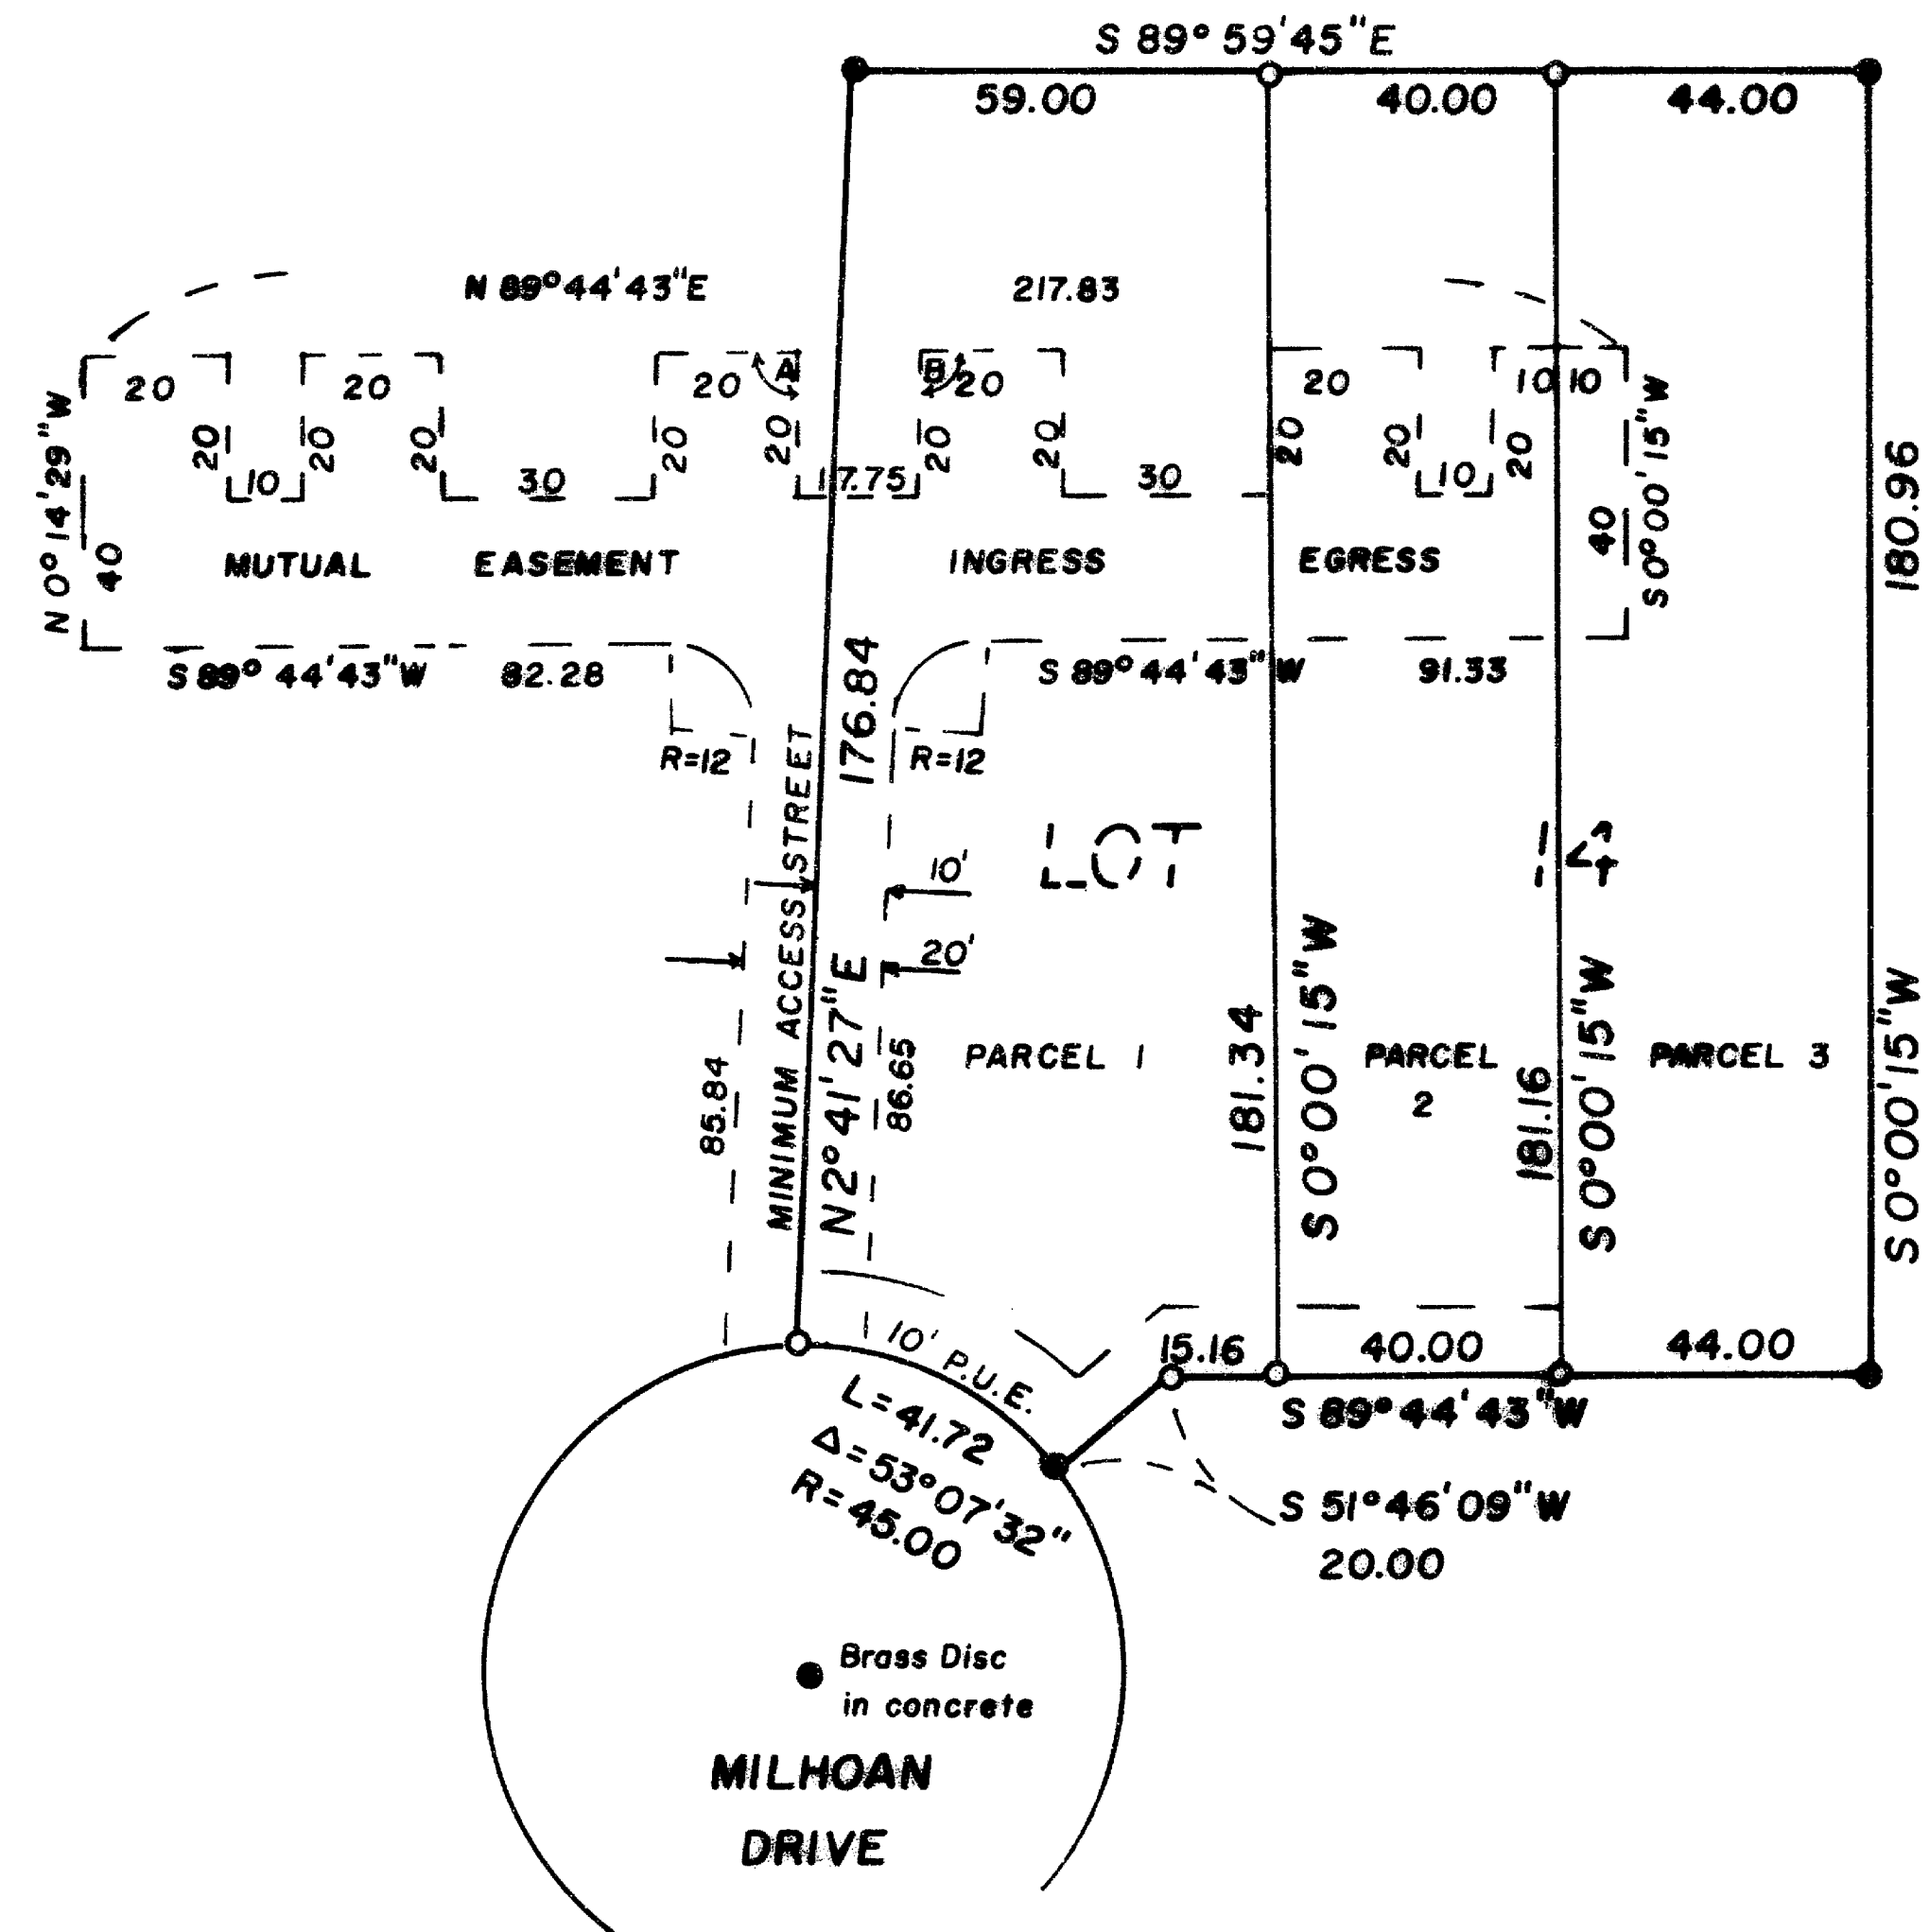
S 89° 59'45"E
59.00
40.00
44.00
N 89°44'43"E
217.83
20
20
20
A
B
20
20
10
10
N 0°14'29"W
40
20
10
20
20
30
20
20
17.75
20
20
30
20
20
10
20
40
S 0°00'15"W
180.96
MUTUAL
EASEMENT
INGRESS
EGRESS
S 89° 44'43"W
82.28
S 89° 44'43"W
91.33
R=12
R=12
176.84
STREET
LOT
14
10'
20'
MINIMUM ACCESS
85.84
N2°41'27"E
86.65
PARCEL 1
181.34
S 0°00'15"W
PARCEL 2
181.16
S 0°00'15"W
PARCEL 3
S 0°00'15"W
10' P.U.E.
15.16
40.00
44.00
S 89°44'43"W
L=41.72
Δ=53°07'32"
R=45.00
S 51°46'09"W
20.00
Brass Disc in concrete
MILHOAN DRIVE